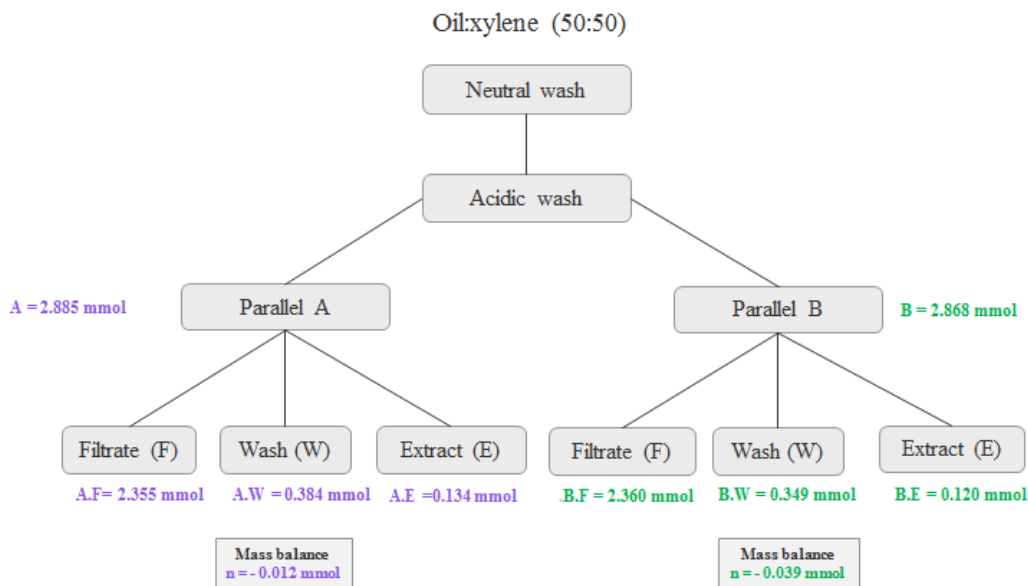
Oil:xylene (50:50)

Neutral wash

Acidic wash

A = 2.885 mmol

Parallel A

Parallel B

B = 2.868 mmol

Filtrate (F)

Wash (W)

Extract (E)

Filtrate (F)

Wash (W)

Extract (E)

A.F= 2.355 mmol

A.W = 0.384 mmol

A.E =0.134 mmol

.B.F = 2.360 mmol

B.W = 0.349 mmol

B.E = 0.120 mmol

Mass balance
n = - 0.012 mmol

Mass balance
n = - 0.039 mmol